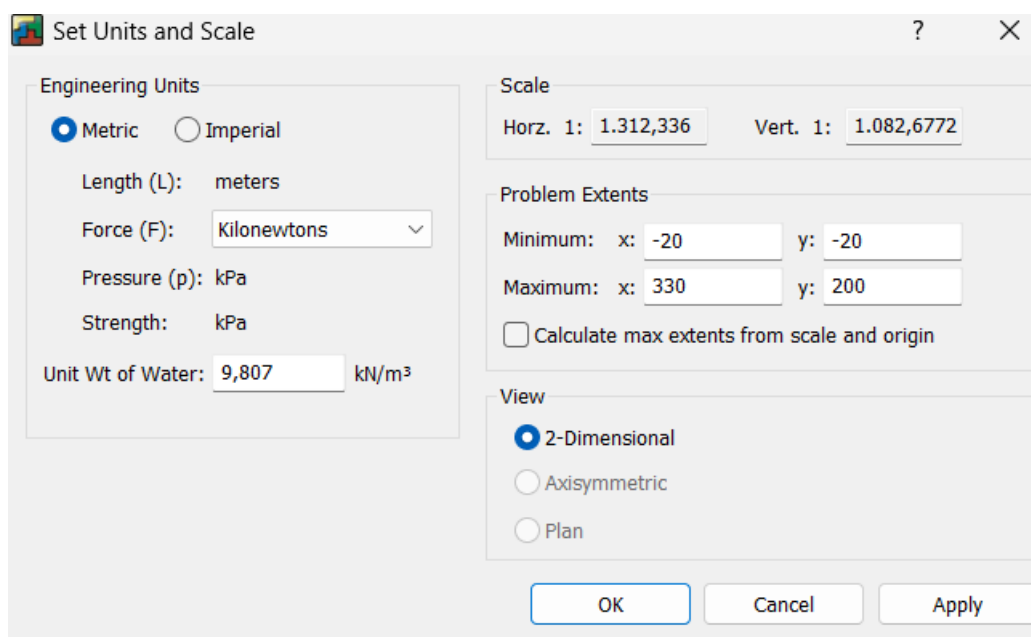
Set Units and Scale

?

Engineering Units

Metric Imperial

Length (L): meters

Force (F): Kilonewtons

Pressure (p): kPa

Strength: kPa

Unit Wt of Water: 9,807 kN/m³

Scale

Horz. 1: 1.312,336 Vert. 1: 1.082,6772

Problem Extents

Minimum: x: -20 y: -20

Maximum: x: 330 y: 200

Calculate max extents from scale and origin

View

2-Dimensional

Axisymmetric

Plan

OK Cancel Apply